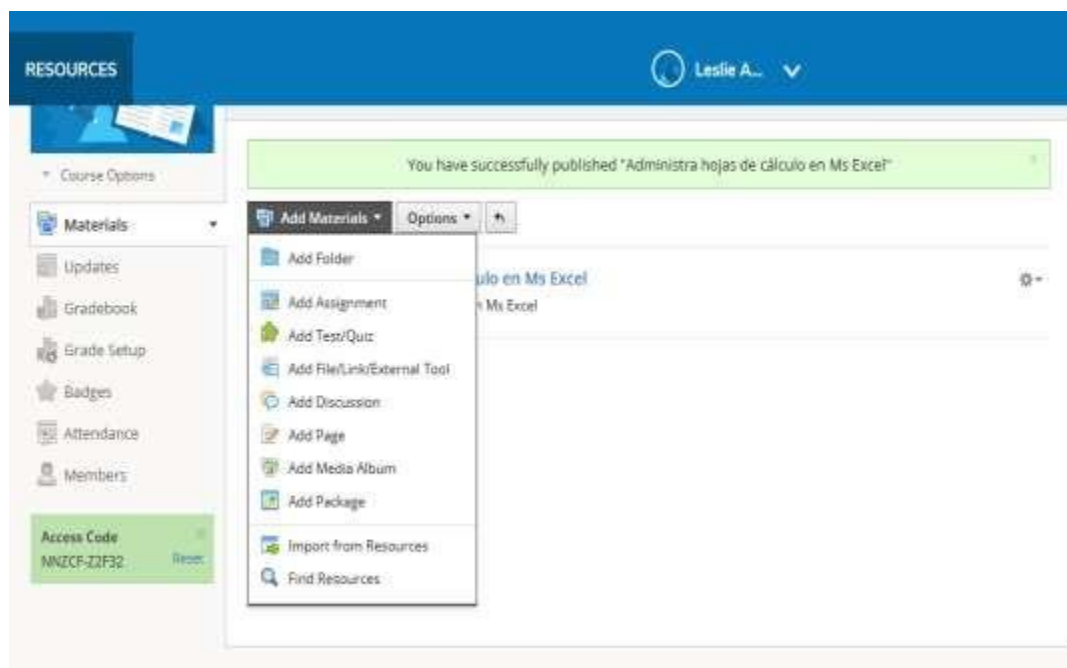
RESOURCES

Leslie A...

Course Options

Materials

Updates

Gradebook

Grade Setup

Badges

Attendance

Members

Access Code
MNZCF-Z2F32
Reset

You have successfully published "Administra hojas de cálculo en Ms Excel"

Add Materials

Options

Add Folder

Add Assignment

Add Test/Quiz

Add File/Link/External Tool

Add Discussion

Add Page

Add Media Album

Add Package

Import from Resources

Find Resources

ulo en Ms Excel

n Ms Excel